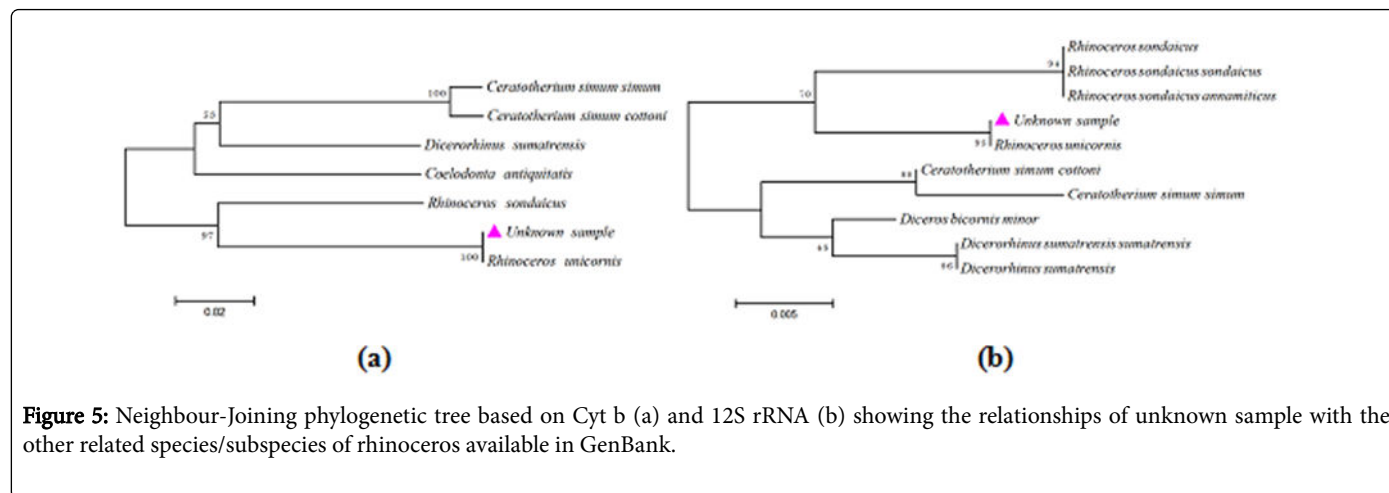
100
Ceratotherium simum simum
55
Ceratotherium simum cottoni
Dicerorhinus sumatrensis
Coelodonta antiquitatis
Rhinoceros sondaicus
97
Unknown sample
100
Rhinoceros unicornis
0.02

(a)

Rhinoceros sondaicus
94
Rhinoceros sondaicus sondaicus
Rhinoceros sondaicus annamiticus
70
Unknown sample
95
Rhinoceros unicornis
44
Ceratotherium simum cottoni
Ceratotherium simum simum
Diceros bicornis minor
43
Dicerorhinus sumatrensis sumatrensis
96
Dicerorhinus sumatrensis
0.005

(b)

Figure 5: Neighbour-Joining phylogenetic tree based on Cyt b (a) and 12S rRNA (b) showing the relationships of unknown sample with the other related species/subspecies of rhinoceros available in GenBank.